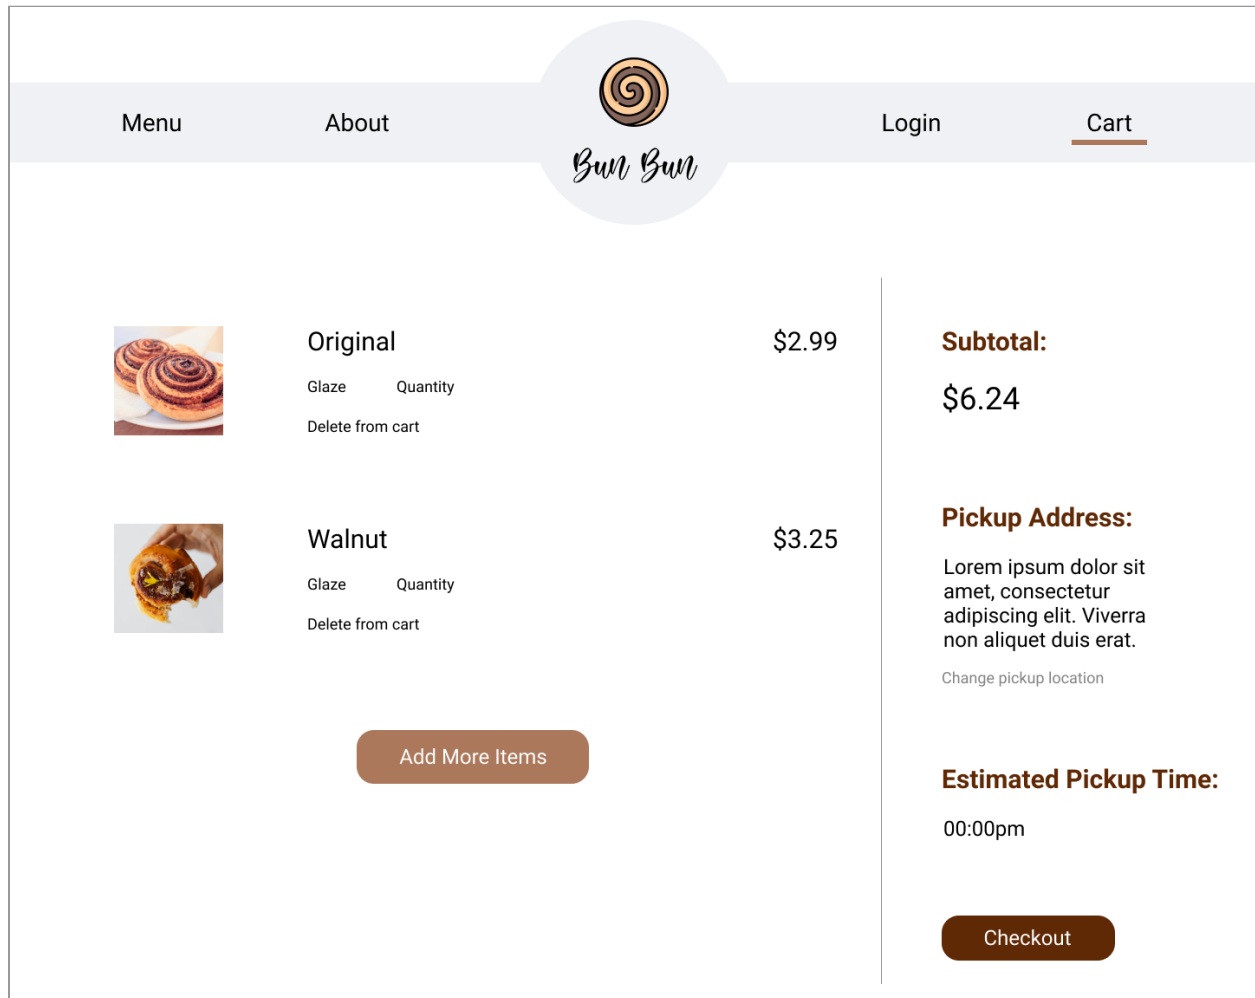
Menu About Bun Bun Login Cart

Original
Glaze Quantity
Delete from cart
$2.99

Walnut
Glaze Quantity
Delete from cart
$3.25

Add More Items

Subtotal:
$6.24

Pickup Address:
Lorem ipsum dolor sit amet, consectetur adipiscing elit. Viverra non aliquet duis erat.
Change pickup location

Estimated Pickup Time:
00:00pm

Checkout